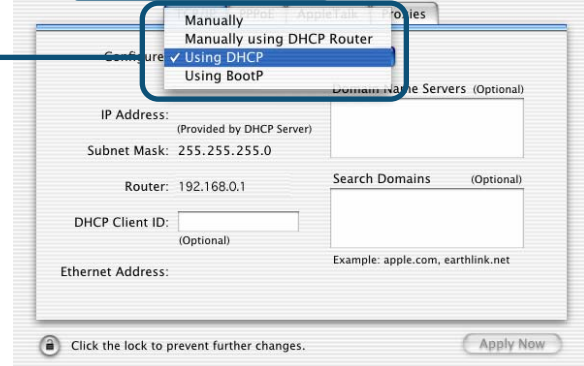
TCP/IP | PPPoE | AppleTalk | Proxies

Configure: Manually
Manually using DHCP Router
✓ Using DHCP
Using BootP

Domain Name Servers (Optional)

IP Address:
(Provided by DHCP Server)

Subnet Mask: 255.255.255.0

Router: 192.168.0.1

Search Domains (Optional)

DHCP Client ID:
(Optional)

Example: apple.com, earthlink.net

Ethernet Address:

Click the lock to prevent further changes.

Apply Now